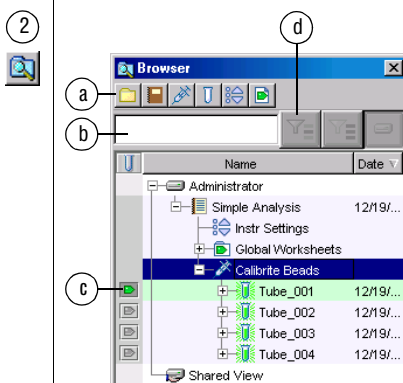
2

Browser

a

b

d

c

Name

Date

Administrator

Simple Analysis

12/19/...

Instr Settings

Global Worksheets

Calibrite Beads

Tube_001

12/19/...

Tube_002

12/19/...

Tube_003

12/19/...

Tube_004

12/19/...

Shared View